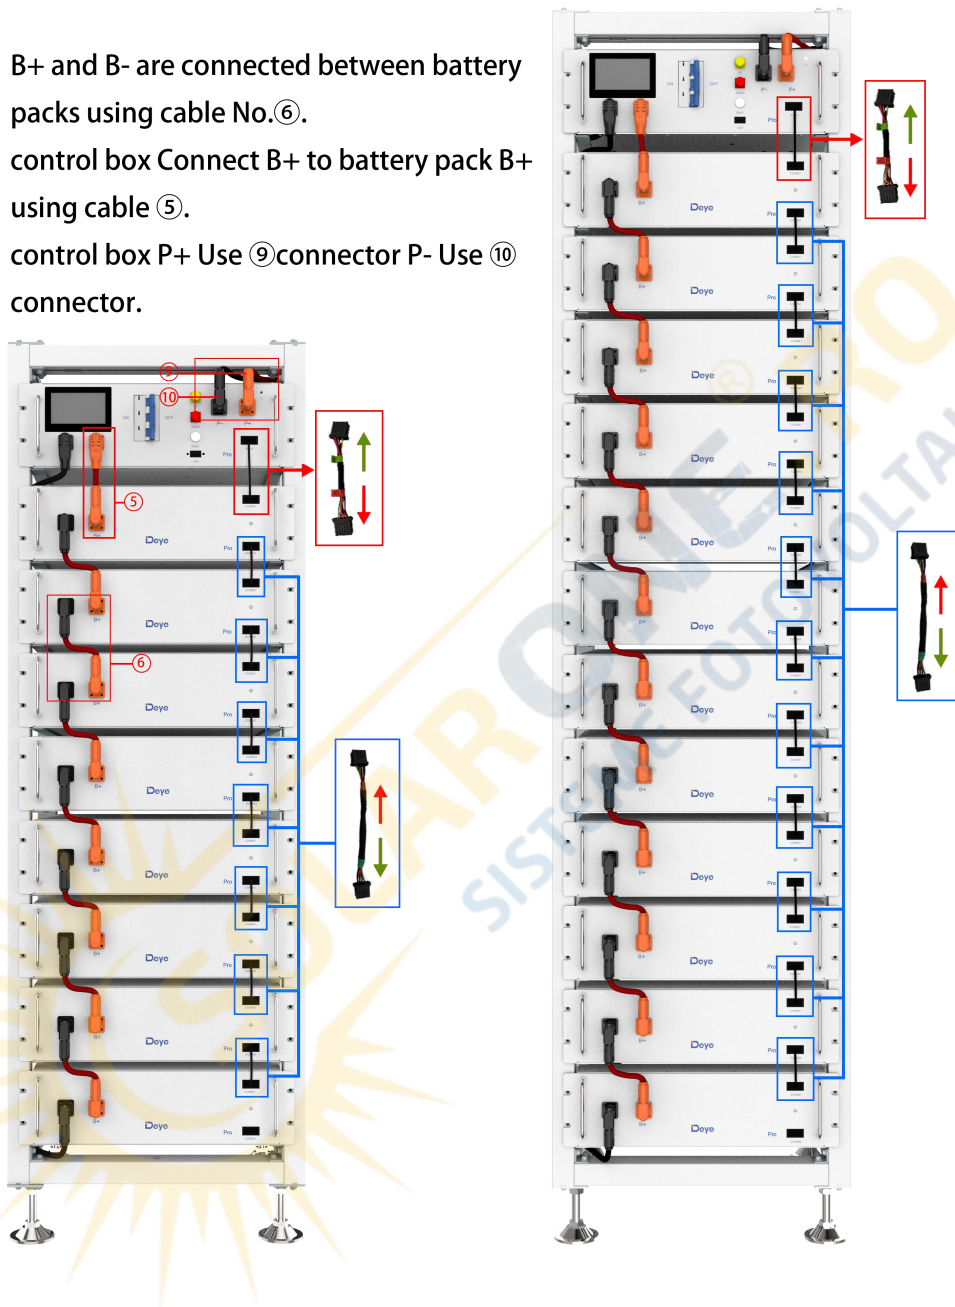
B+ and B- are connected between battery packs using cable No.⑥.
control box Connect B+ to battery pack B+ using cable ⑤.
control box P+ Use ⑨connector P- Use ⑩ connector.

⑨
⑩
⑤
⑥

Deye
Deye
Deye
Deye
Deye
Deye
Deye
Deye

Deye
Deye
Deye
Deye
Deye
Deye
Deye
Deye
Deye
Deye
Deye
Deye